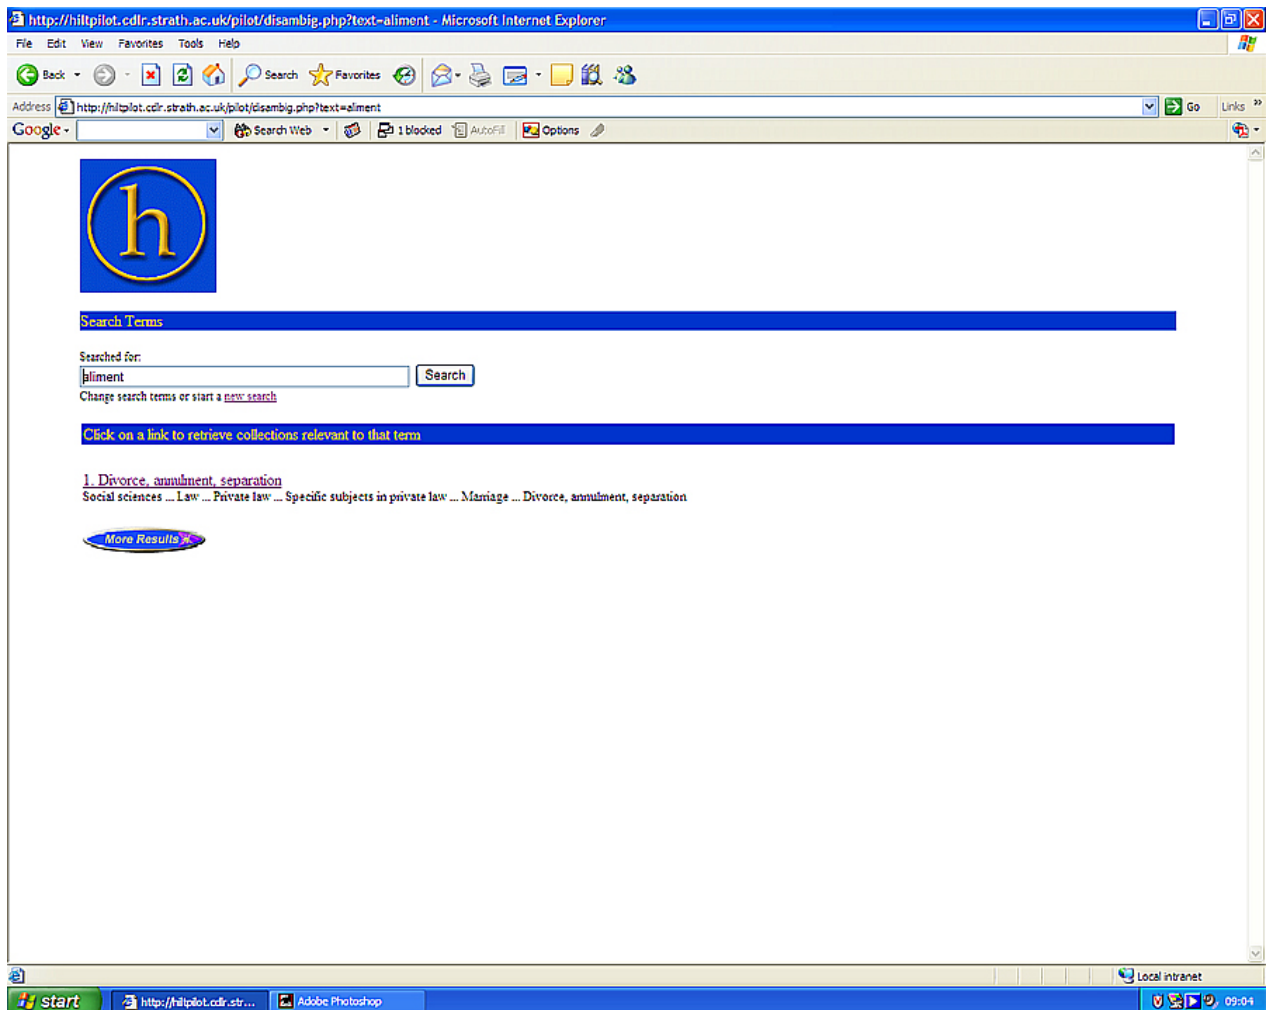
http://hiltpilot.cdlr.strath.ac.uk/pilot/disambig.php?text=aliment - Microsoft Internet Explorer

File Edit View Favorites Tools Help

Back Search Favorites

Address http://hiltpilot.cdlr.strath.ac.uk/pilot/disambig.php?text=aliment Go Links

Google Search Web 1 blocked AutoFill Options

h

Search Terms

Searched for:

aliment Search

Change search terms or start a new search

Click on a link to retrieve collections relevant to that term

1. Divorce, annulment, separation

Social sciences ... Law ... Private law ... Specific subjects in private law ... Marriage ... Divorce, annulment, separation

More Results

Local intranet

start http://hiltpilot.cdlr.str... Adobe Photoshop 09:04